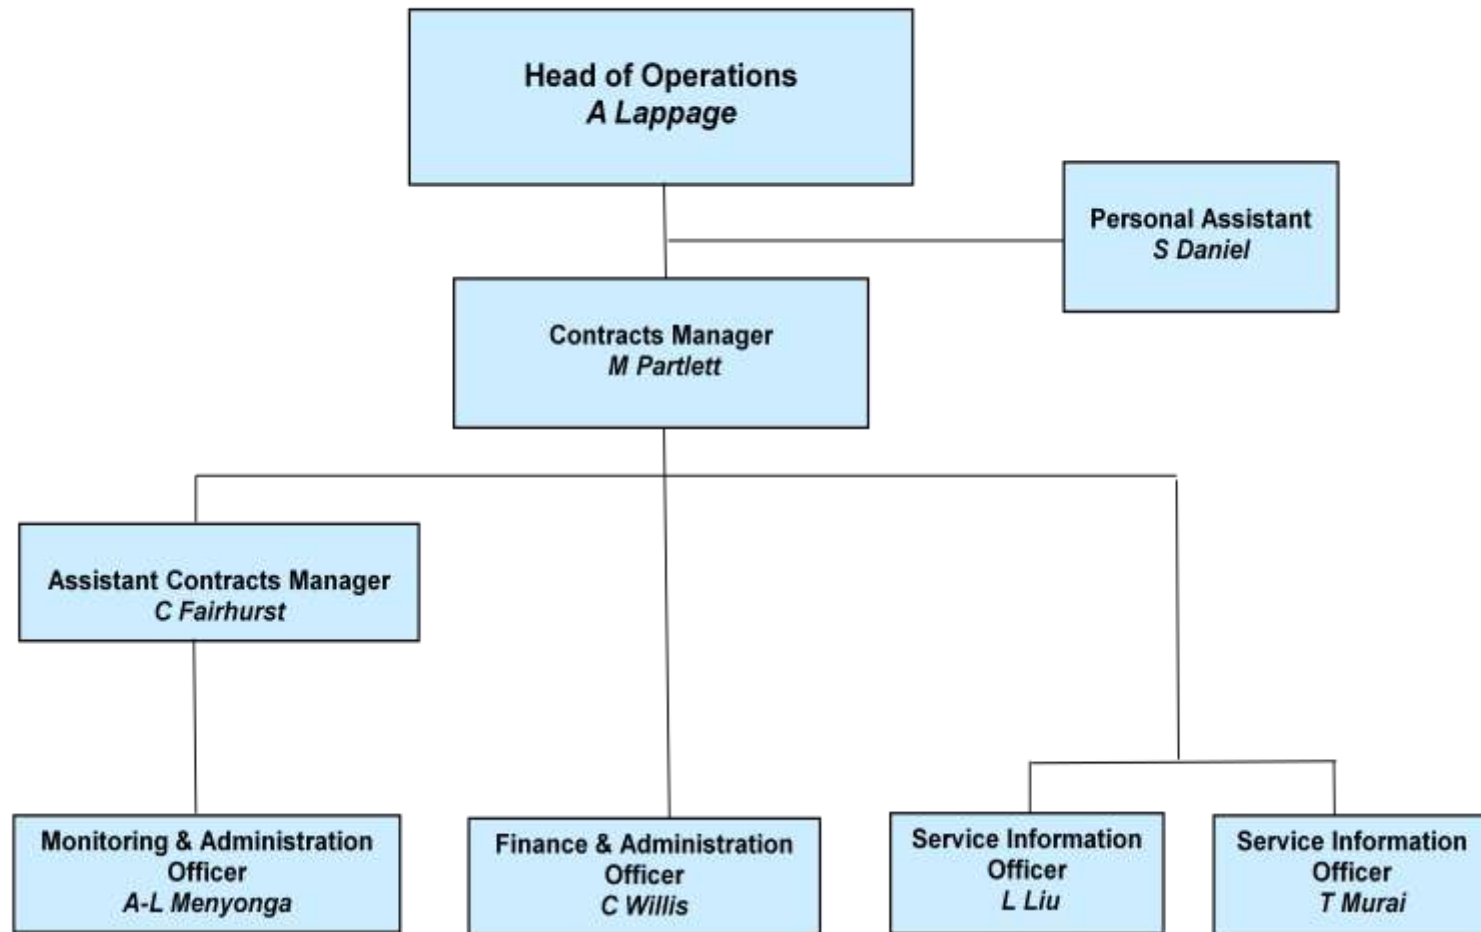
Head of Operations
A Lappage

Personal Assistant
S Daniel

Contracts Manager
M Partlett

Assistant Contracts Manager
C Fairhurst

Monitoring & Administration Officer
A-L Menyonga

Finance & Administration Officer
C Willis

Service Information Officer
L Liu

Service Information Officer
T Murai